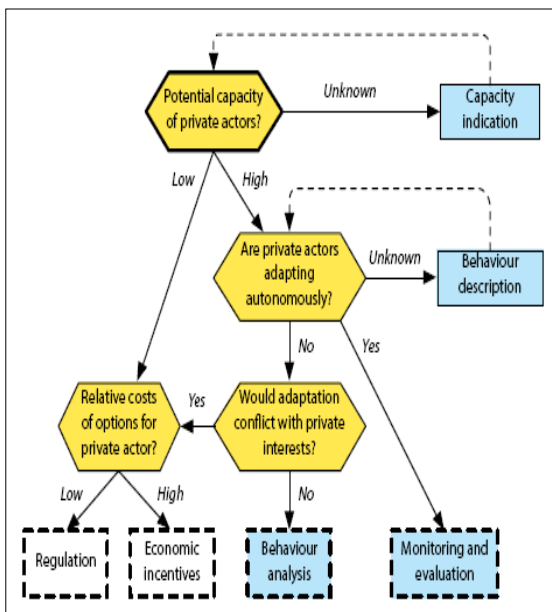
Potential capacity of private actors?

Unknown

Capacity indication

Low

High

Are private actors adapting autonomously?

Unknown

Behaviour description

No

Yes

Relative costs of options for private actor?

Yes

Would adaptation conflict with private interests?

Low

High

No

Regulation

Economic incentives

Behaviour analysis

Monitoring and evaluation